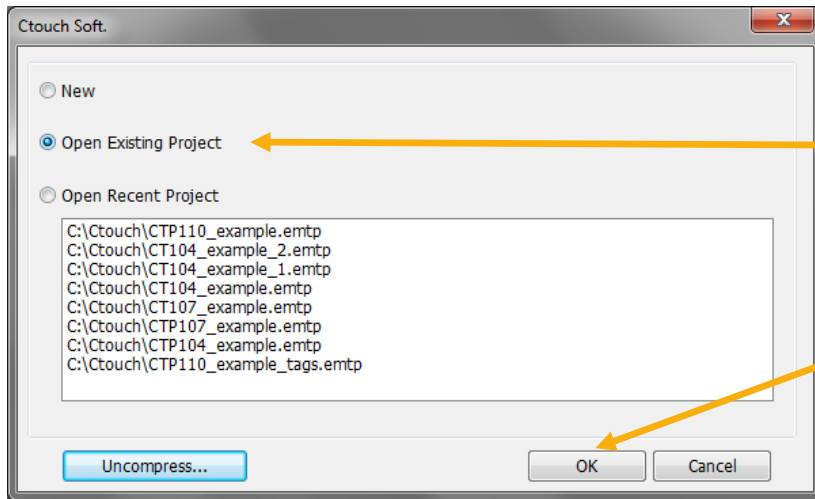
Ctouch Soft.

New

Open Existing Project

Open Recent Project

C:\Ctouch\CTP110_example.emtp
C:\Ctouch\CT104_example_2.emtp
C:\Ctouch\CT104_example_1.emtp
C:\Ctouch\CT104_example.emtp
C:\Ctouch\CT107_example.emtp
C:\Ctouch\CTP107_example.emtp
C:\Ctouch\CTP104_example.emtp
C:\Ctouch\CTP110_example_tags.emtp

Uncompress...

OK

Cancel